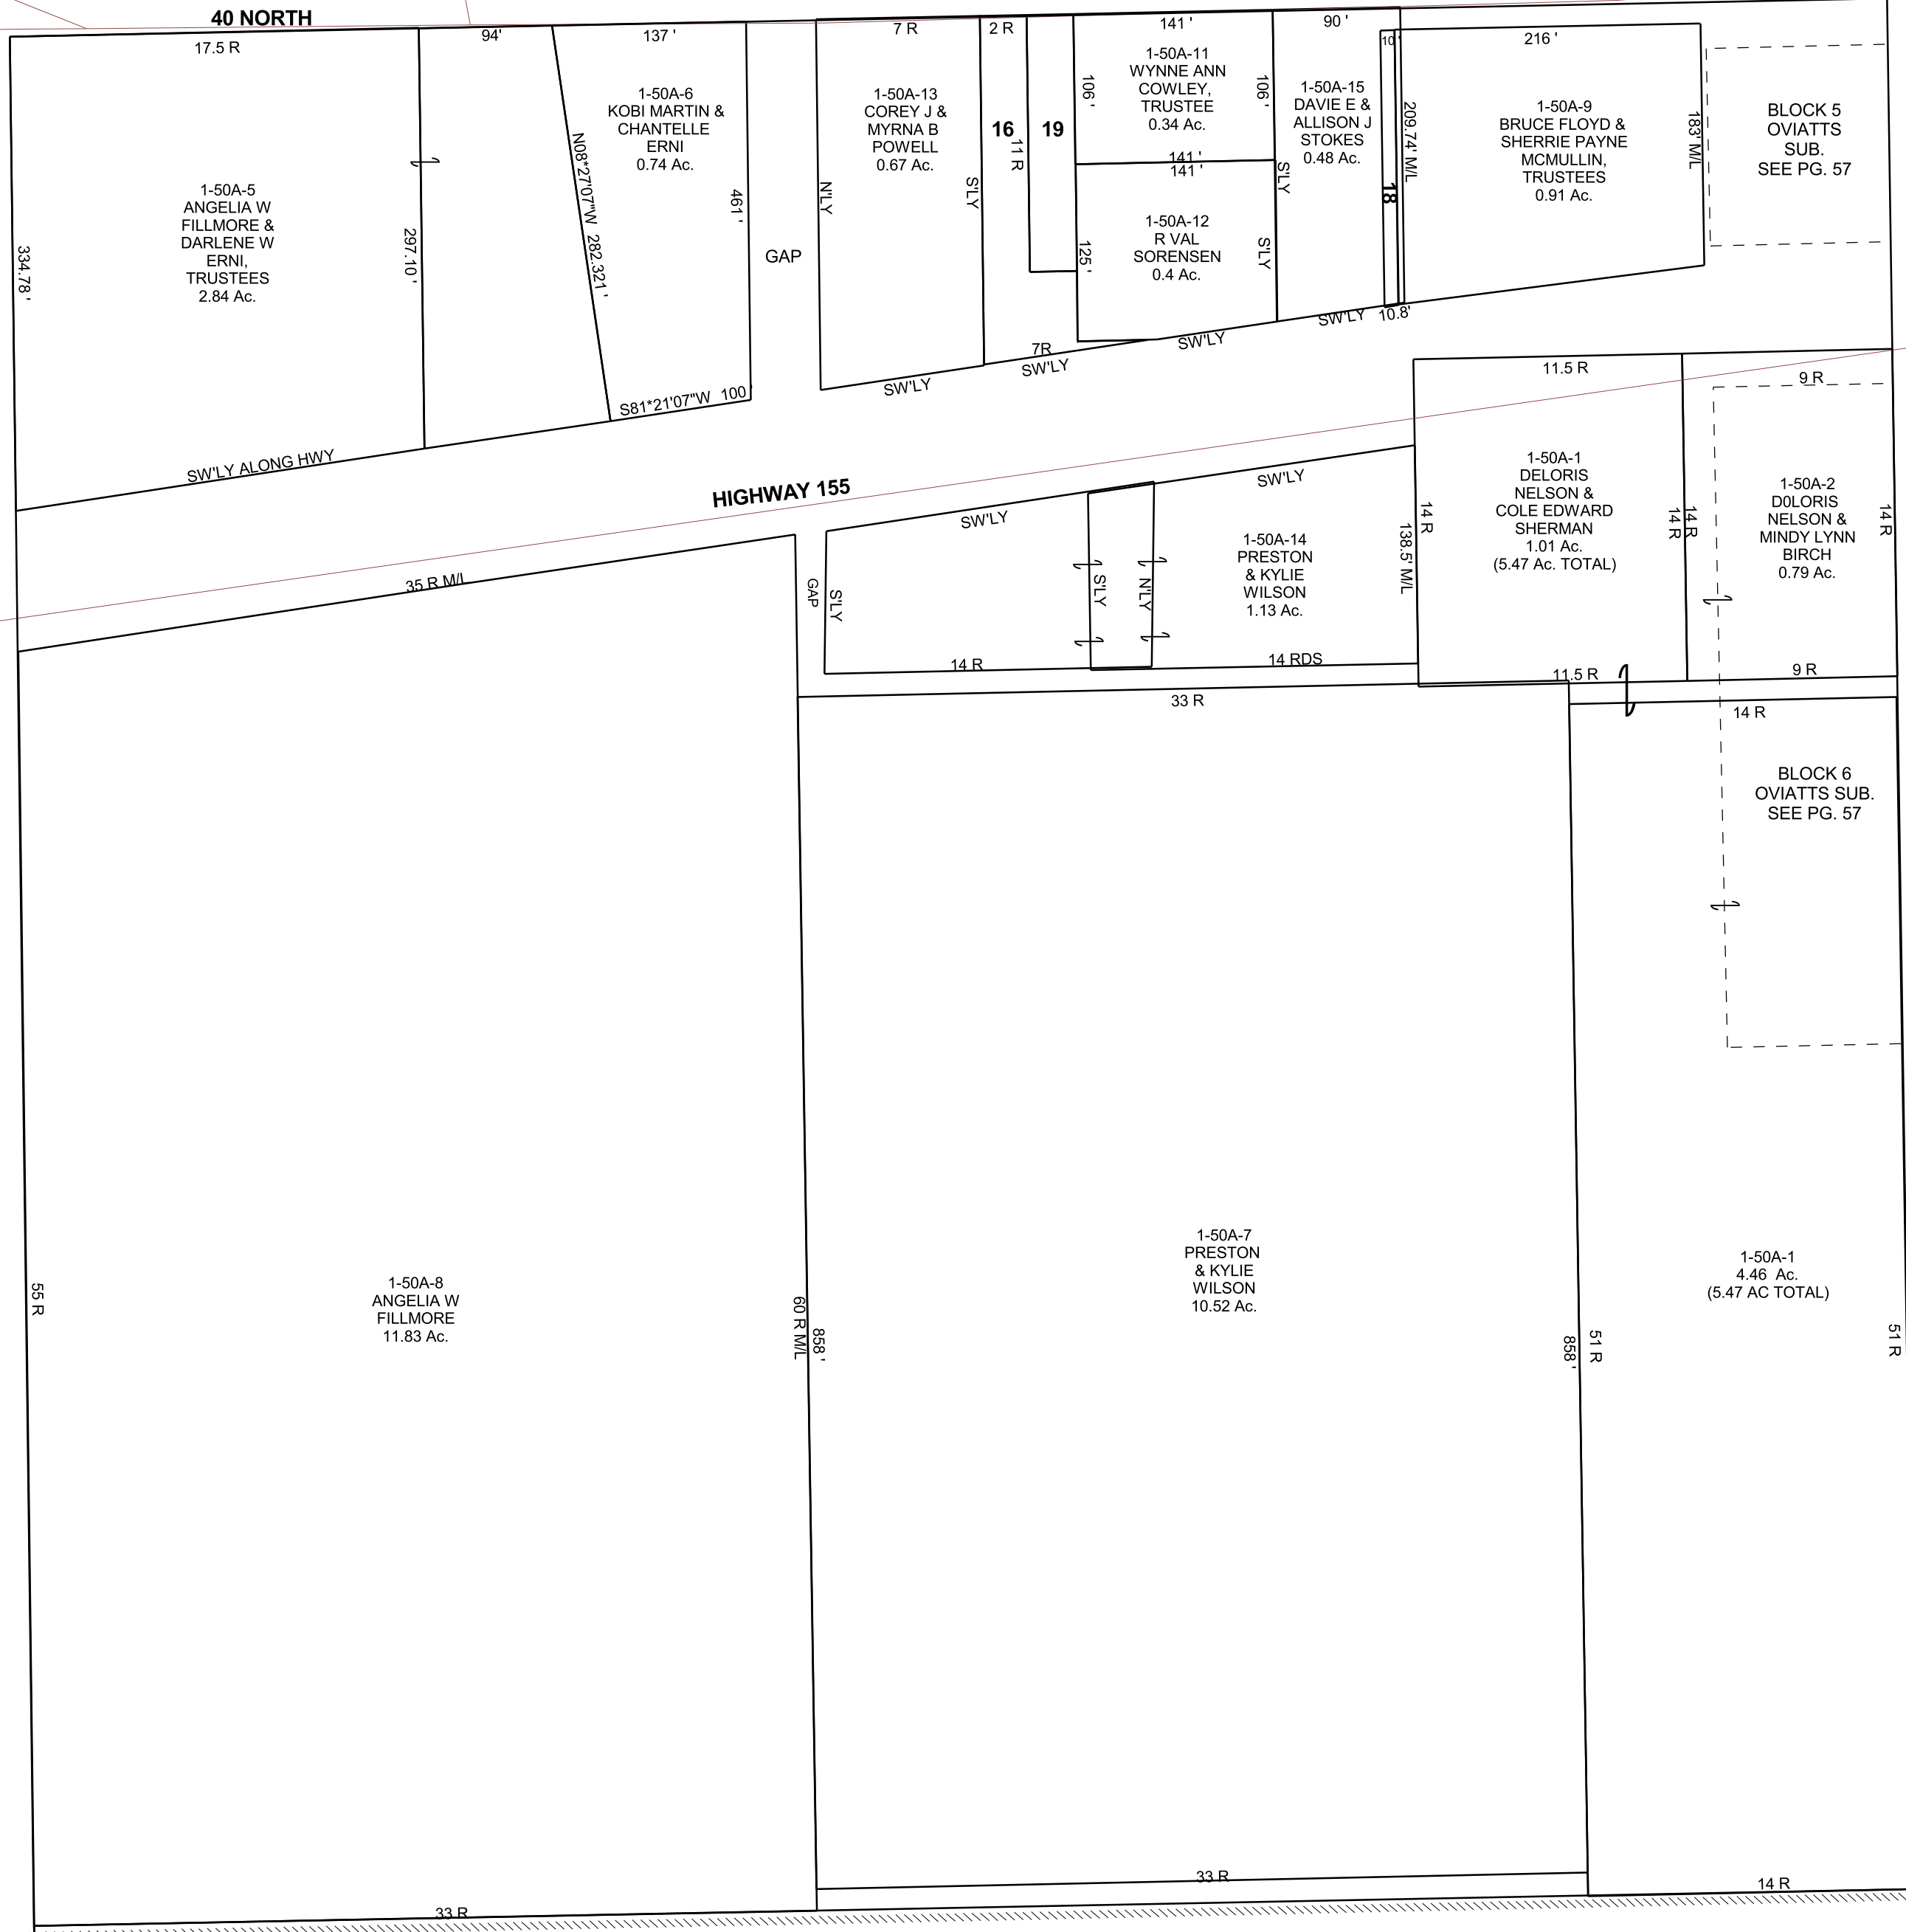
40 NORTH

17.5 R
94'
137 '
7 R
2 R
141 '
90 '
10'
216 '

1-50A-5
ANGELIA W
FILLMORE &
DARLENE W
ERNI,
TRUSTEES
2.84 Ac.

334.78 '
297.10 '

1-50A-6
KOBI MARTIN &
CHANTELLE
ERNI
0.74 Ac.

N08*27'07"W 282.321 '
461 '
S81*21'07"W 100

GAP

1-50A-13
COREY J &
MYRNA B
POWELL
0.67 Ac.

N'LY
S'LY
16
11 R
19

1-50A-11
WYNNE ANN
COWLEY,
TRUSTEE
0.34 Ac.

106 '
106 '
141 '
141 '

1-50A-12
R VAL
SORENSEN
0.4 Ac.

125 '
S'LY

1-50A-15
DAVIE E &
ALLISON J
STOKES
0.48 Ac.

S'LY
209.74' M/L
18

1-50A-9
BRUCE FLOYD &
SHERRIE PAYNE
MCMULLIN,
TRUSTEES
0.91 Ac.

183' M/L

BLOCK 5
OVIATTS
SUB.
SEE PG. 57

SW'LY
7R
SW'LY
SW'LY
SW'LY
10.8'

SW'LY ALONG HWY

HIGHWAY 155

11.5 R
9 R

SW'LY
SW'LY
35 R M/L
GAP
S'LY
S'LY
N'LY

1-50A-14
PRESTON
& KYLIE
WILSON
1.13 Ac.

138.5' M/L
14 R

1-50A-1
DELORIS
NELSON &
COLE EDWARD
SHERMAN
1.01 Ac.
(5.47 Ac. TOTAL)

14 R
14 R

1-50A-2
D0LORIS
NELSON &
MINDY LYNN
BIRCH
0.79 Ac.

14 R

14 R
14 RDS
11.5 R
9 R
33 R
14 R

BLOCK 6
OVIATTS SUB.
SEE PG. 57

1-50A-8
ANGELIA W
FILLMORE
11.83 Ac.

55 R
60 R M/L
858 '

1-50A-7
PRESTON
& KYLIE
WILSON
10.52 Ac.

858 '
51 R

1-50A-1
4.46 Ac.
(5.47 AC TOTAL)

51 R

33 R
33 R
14 R